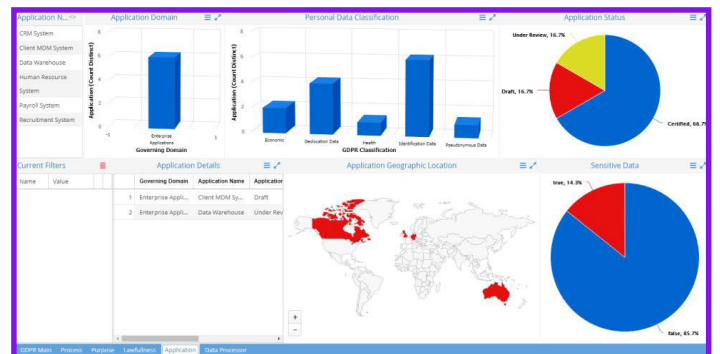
Application N... <>

CRM System
Client MDM System
Data Warehouse
Human Resource System
Payroll System
Recruitment System

Application Domain

Application (Count Distinct)
6
4
2
0
-1
Enterprise Applications
3
Governing Domain

Personal Data Classification

Application (Count Distinct)
8
6
4
2
0
Economic
Geolocation Data
Health
Identification Data
Pseudonymous Data
GDPR Classification

Application Status

Under Review, 16.7%
Draft, 16.7%
Certified, 66.7%

Current Filters

| Name | Value |
|---|---|

Application Details

| | Governing Domain | Application Name | Application |
|---|---|---|---|
| 1 | Enterprise Appli... | Client MDM Sy... | Draft |
| 2 | Enterprise Appli... | Data Warehouse | Under Rev |

Application Geographic Location

+
-

Sensitive Data

true, 14.3%
false, 85.7%

GDPR Main Process Purpose Lawfulness Application Data Processor